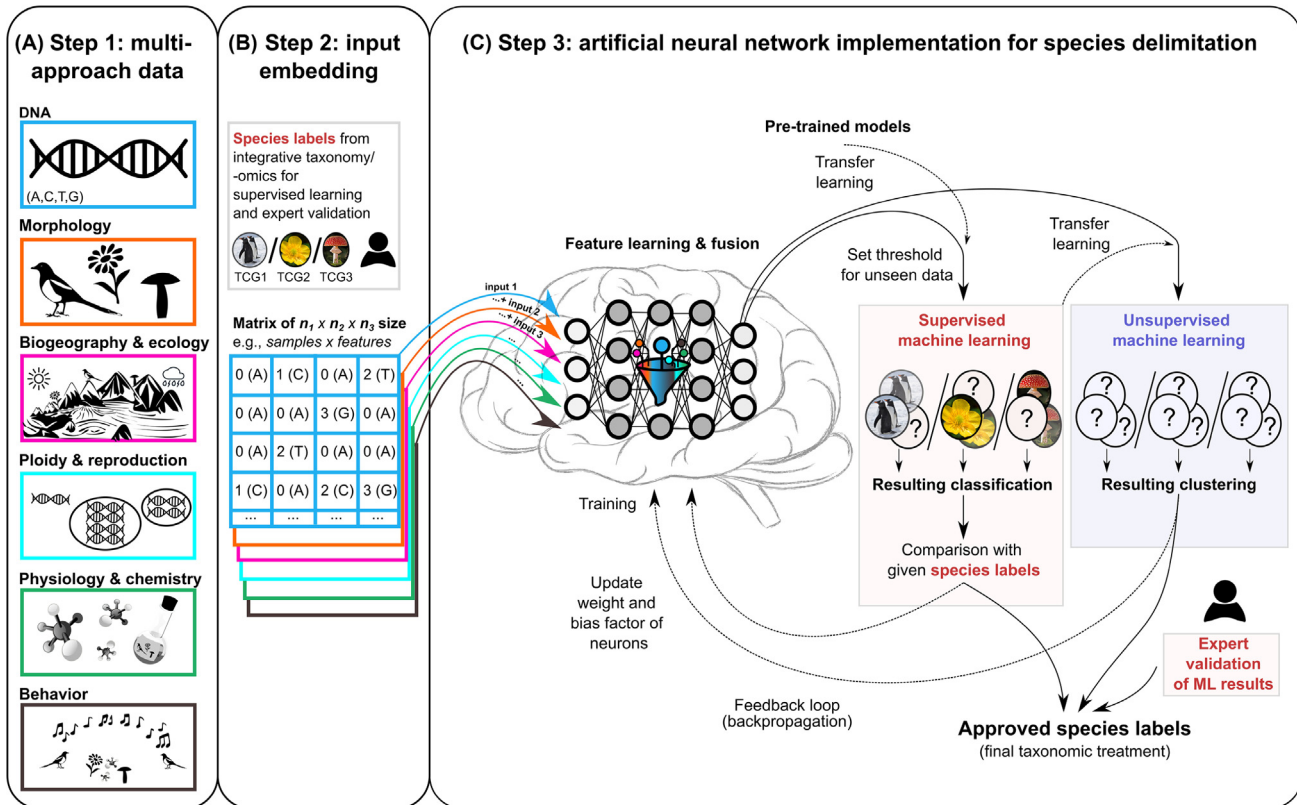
(A) Step 1: multi-approach data

DNA

(A,C,T,G)

Morphology

Biogeography & ecology

0101
0110

Ploidy & reproduction

Physiology & chemistry

Behavior

(B) Step 2: input embedding

Species labels from integrative taxonomy/ -omics for supervised learning and expert validation

TCG1 TCG2 TCG3

Matrix of $n_1$ x $n_2$ x $n_3$ size
e.g., samples x features

| 0 (A) | 1 (C) | 0 (A) | 2 (T) |
|---|---|---|---|
| 0 (A) | 0 (A) | 3 (G) | 0 (A) |
| 0 (A) | 2 (T) | 0 (A) | 0 (A) |
| 1 (C) | 0 (A) | 2 (C) | 3 (G) |
| ... | ... | ... | ... |

(C) Step 3: artificial neural network implementation for species delimitation

Pre-trained models

Transfer learning

Transfer learning

Set threshold for unseen data

Feature learning & fusion

input 1
input 2
input 3

Supervised machine learning

Unsupervised machine learning

?

Resulting classification

Resulting clustering

Training

Comparison with given species labels

Update weight and bias factor of neurons

Expert validation of ML results

Feedback loop (backpropagation)

Approved species labels
(final taxonomic treatment)